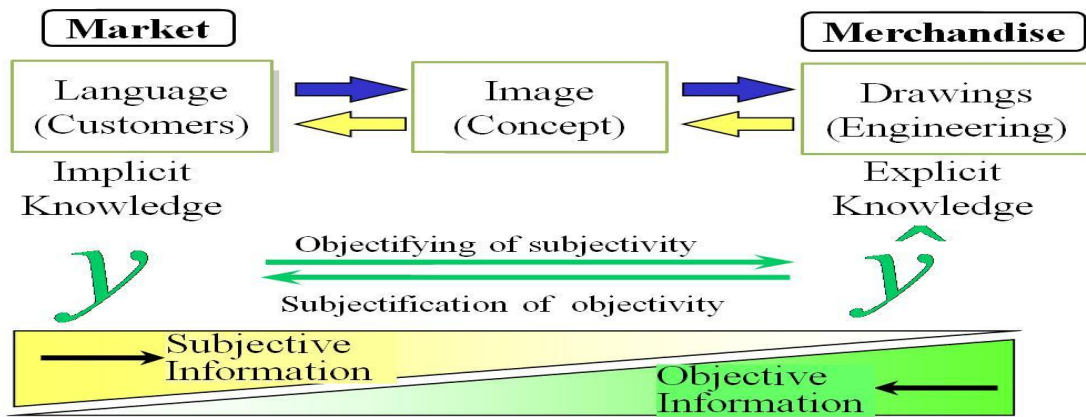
Market

Merchandise

Language (Customers)

Image (Concept)

Drawings (Engineering)

Implicit Knowledge

Explicit Knowledge

Objectifying of subjectivity

Subjectification of objectivity

$y$

$\hat{y}$

Subjective Information

Objective Information